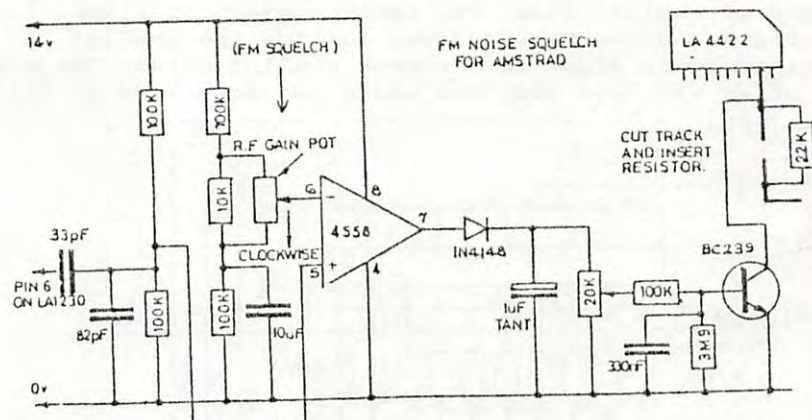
14v

(FM SQUELCH)

FM NOISE SQUELCH FOR AMSTRAD

LA 4422

100K

100K

R.F GAIN POT

10K

6

8

CUT TRACK AND INSERT RESISTOR.

22K

33pF

CLOCKWISE

4558

7

IN4148

PIN 6 ON LA1230

5

4

BC239

82pF

100K

100K

10uF

1uF TANT

20K

100K

330rF

3M9

0v